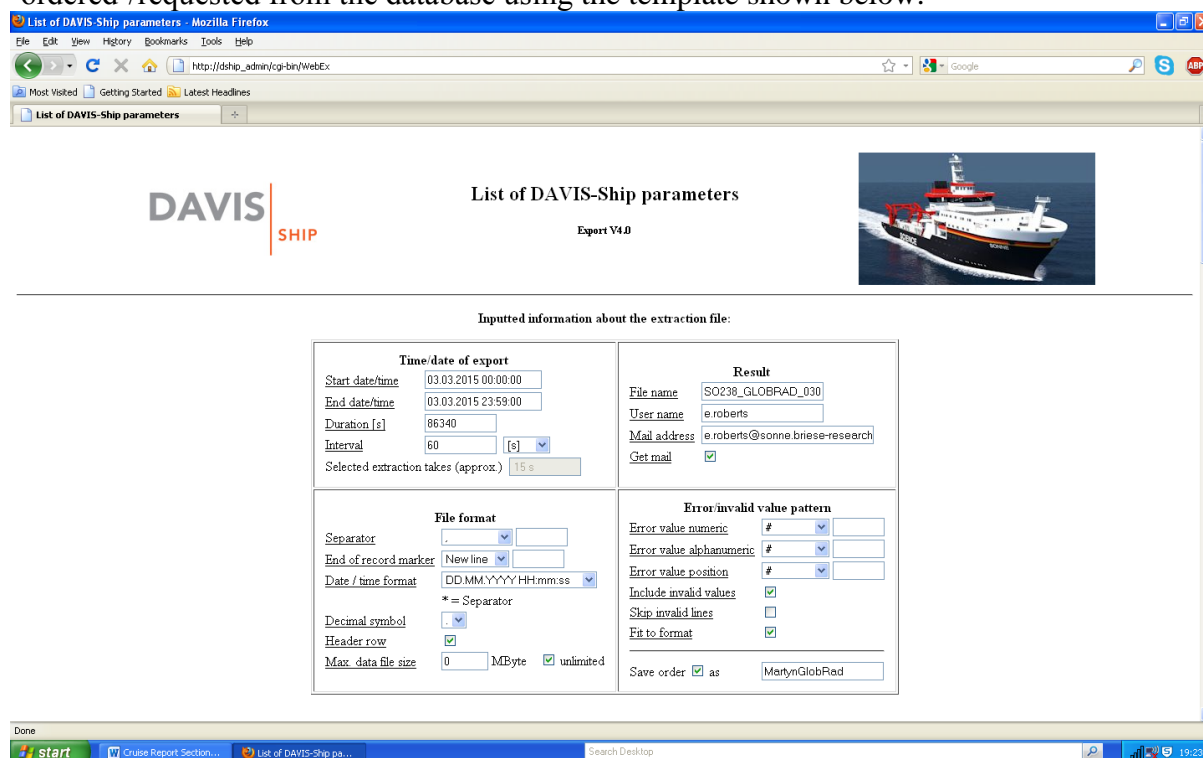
ordered /requested from the database using the template shown below.

List of DAVIS-Ship parameters - Mozilla Firefox

File Edit View History Bookmarks Tools Help

http://dship_admin/cgi-bin/WebEx

Google

Most Visited Getting Started Latest Headlines

List of DAVIS-Ship parameters

DAVIS SHIP

List of DAVIS-Ship parameters

Export V4.0

Inputted information about the extraction file:

| Time/date of export | Result |
|---|---|
| Start date/time 03.03.2015 00:00:00 | File name SO238_GLOBRAD_030 |
| End date/time 03.03.2015 23:59:00 | User name e.roberts |
| Duration [s] 86340 | Mail address e.roberts@sonne.briese-research |
| Interval 60 [s] | Get mail |
| Selected extraction takes (approx.) 15 s | |

| File format | Error/invalid value pattern |
|---|---|
| Separator , | Error value numeric # |
| End of record marker New line | Error value alphanumeric # |
| Date / time format DD.MM.YYYY HH:mm:ss | Error value position # |
| * = Separator | Include invalid values |
| Decimal symbol . | Skip invalid lines |
| Header row | Fit to format |
| Max. data file size 0 MByte unlimited | Save order as MartynGlobRad |

Done

start Cruise Report Section... List of DAVIS-Ship pa... Search Desktop 19:23